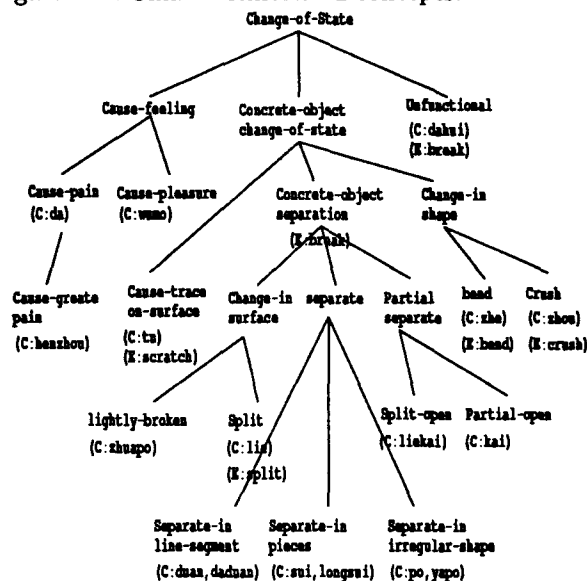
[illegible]
Change-of-State

Cause-feeling
Concrete-object change-of-state
Unfunctional (C:dahui) (E:break)

Cause-pain (C:da)
Cause-pleasure (C:wumo)
Concrete-object separation (E:break)
Change-in shape

Cause-greate pain (C:henzhou)
Cause-trace on-surface (C:ta) (E:scratch)
Change-in surface
separate
Partial separate
bend (C:zhe) (E:bend)
Crush (C:zhou) (E:crush)

lightly-broken (C:zhuapo)
Split (C:lie) (E:split)
Split-open (C:liekai)
Partial-open (C:kai)

Separate-in line-segment (C:duan,daduan)
Separate-in pieces (C:sui,longsui)
Separate-in irregular-shape (C:po,yapo)